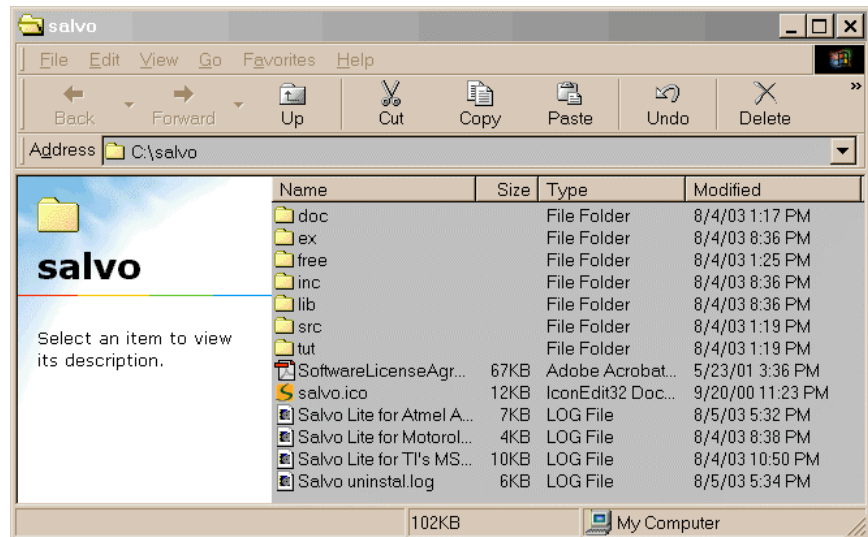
salvo

File Edit View Go Favorites Help

Back Forward Up Cut Copy Paste Undo Delete

Address C:\salvo

salvo

Select an item to view its description.

| Name | Size | Type | Modified |
|---|---|---|---|
| doc | | File Folder | 8/4/03 1:17 PM |
| ex | | File Folder | 8/4/03 8:36 PM |
| free | | File Folder | 8/4/03 1:25 PM |
| inc | | File Folder | 8/4/03 8:36 PM |
| lib | | File Folder | 8/4/03 8:36 PM |
| src | | File Folder | 8/4/03 1:19 PM |
| tut | | File Folder | 8/4/03 1:19 PM |
| SoftwareLicenseAgr... | 67KB | Adobe Acrobat... | 5/23/01 3:36 PM |
| salvo.ico | 12KB | IconEdit32 Doc... | 9/20/00 11:23 PM |
| Salvo Lite for Atmel A... | 7KB | LOG File | 8/5/03 5:32 PM |
| Salvo Lite for Motorol... | 4KB | LOG File | 8/4/03 8:38 PM |
| Salvo Lite for TI's MS... | 10KB | LOG File | 8/4/03 10:50 PM |
| Salvo uninstal.log | 6KB | LOG File | 8/5/03 5:34 PM |

102KB My Computer